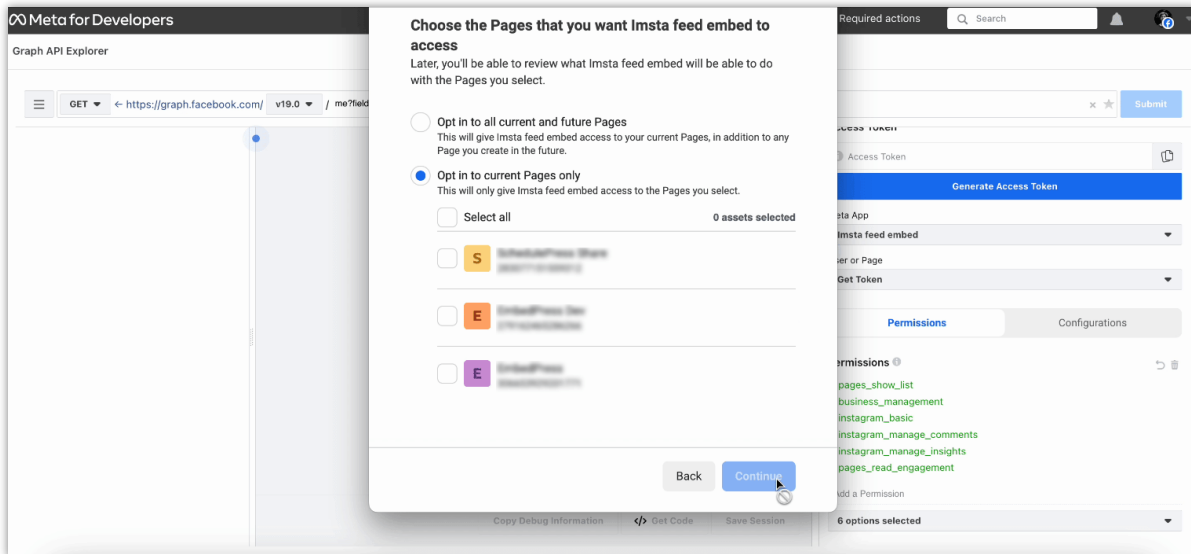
Meta for Developers

Required actions

Search

Graph API Explorer

GET

← https://graph.facebook.com/

v19.0

/ me?field

Submit

Choose the Pages that you want Imsta feed embed to access

Later, you'll be able to review what Imsta feed embed will be able to do with the Pages you select.

Opt in to all current and future Pages
This will give Imsta feed embed access to your current Pages, in addition to any Page you create in the future.

Opt in to current Pages only
This will only give Imsta feed embed access to the Pages you select.

Select all

0 assets selected

S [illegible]

E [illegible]

E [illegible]

Back

Continue

ccess Token

Access Token

Generate Access Token

eta App

Imsta feed embed

ser or Page

Get Token

Permissions

Configurations

ermissions

pages_show_list

business_management

instagram_basic

instagram_manage_comments

instagram_manage_insights

pages_read_engagement

Add a Permission

6 options selected

Copy Debug Information

</> Get Code

Save Session